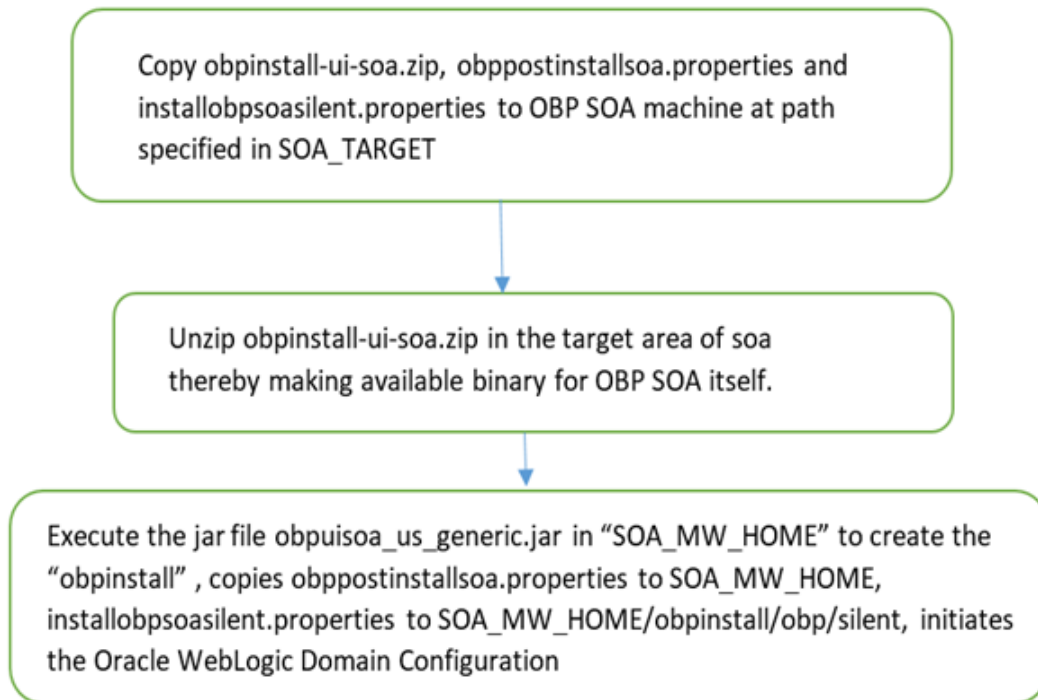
Copy obpinstall-ui-soa.zip, obppostinstallsoa.properties and installobpsoasilent.properties to OBP SOA machine at path specified in SOA_TARGET

Unzip obpinstall-ui-soa.zip in the target area of soa thereby making available binary for OBP SOA itself.

Execute the jar file obpuisoa_us_generic.jar in “SOA_MW_HOME” to create the “obpinstall” , copies obppostinstallsoa.properties to SOA_MW_HOME, installobpsoasilent.properties to SOA_MW_HOME/obpinstall/obp/silent, initiates the Oracle WebLogic Domain Configuration